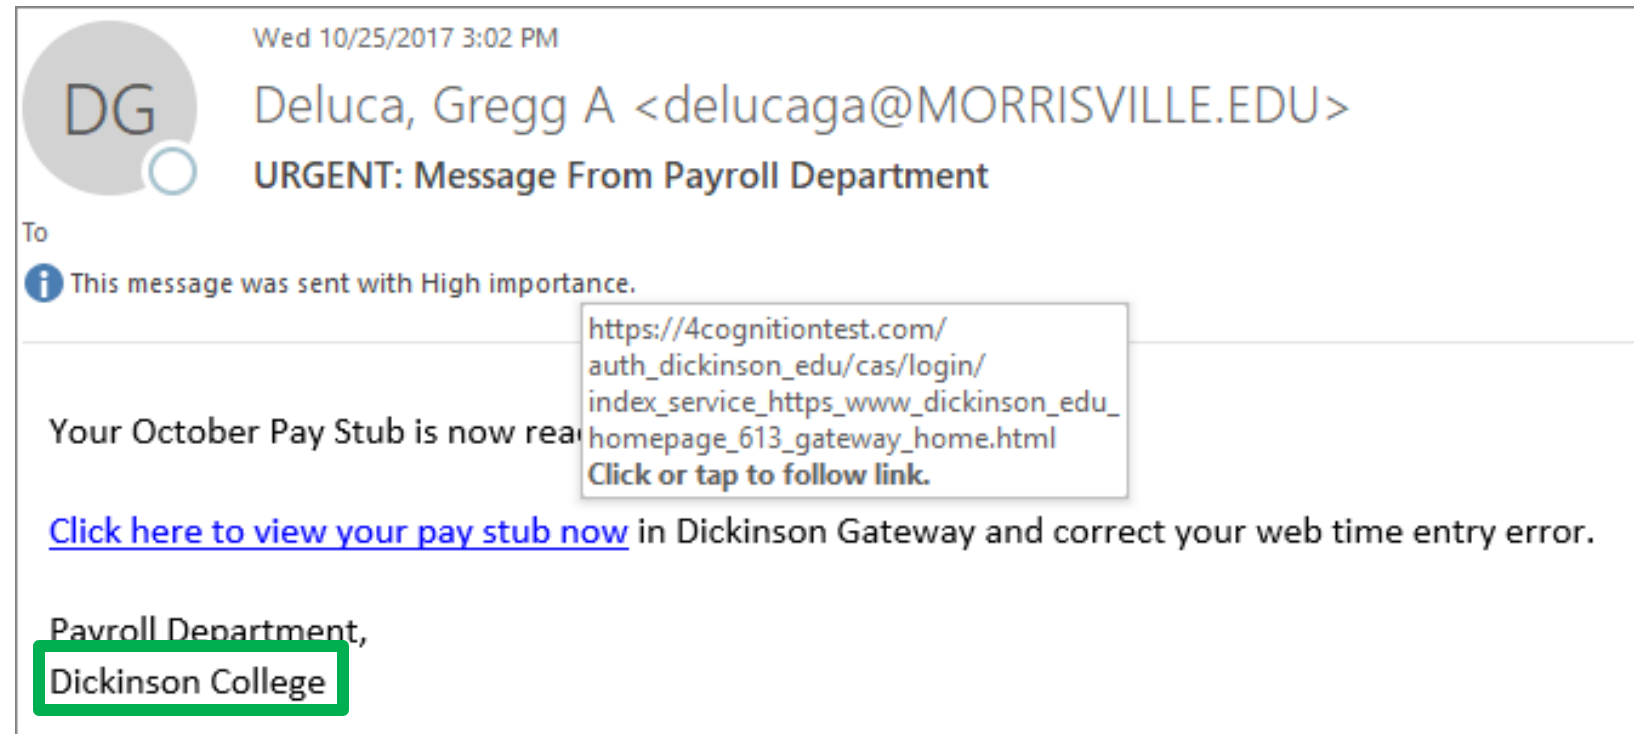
DG

Wed 10/25/2017 3:02 PM

Deluca, Gregg A <delucaga@MORRISVILLE.EDU>

URGENT: Message From Payroll Department

To

This message was sent with High importance.

Your October Pay Stub is now rea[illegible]

https://4cognitiontest.com/auth_dickinson_edu/cas/login/index_service_https_www_dickinson_edu_homepage_613_gateway_home.html
Click or tap to follow link.

Click here to view your pay stub now in Dickinson Gateway and correct your web time entry error.

Payroll Department,
Dickinson College